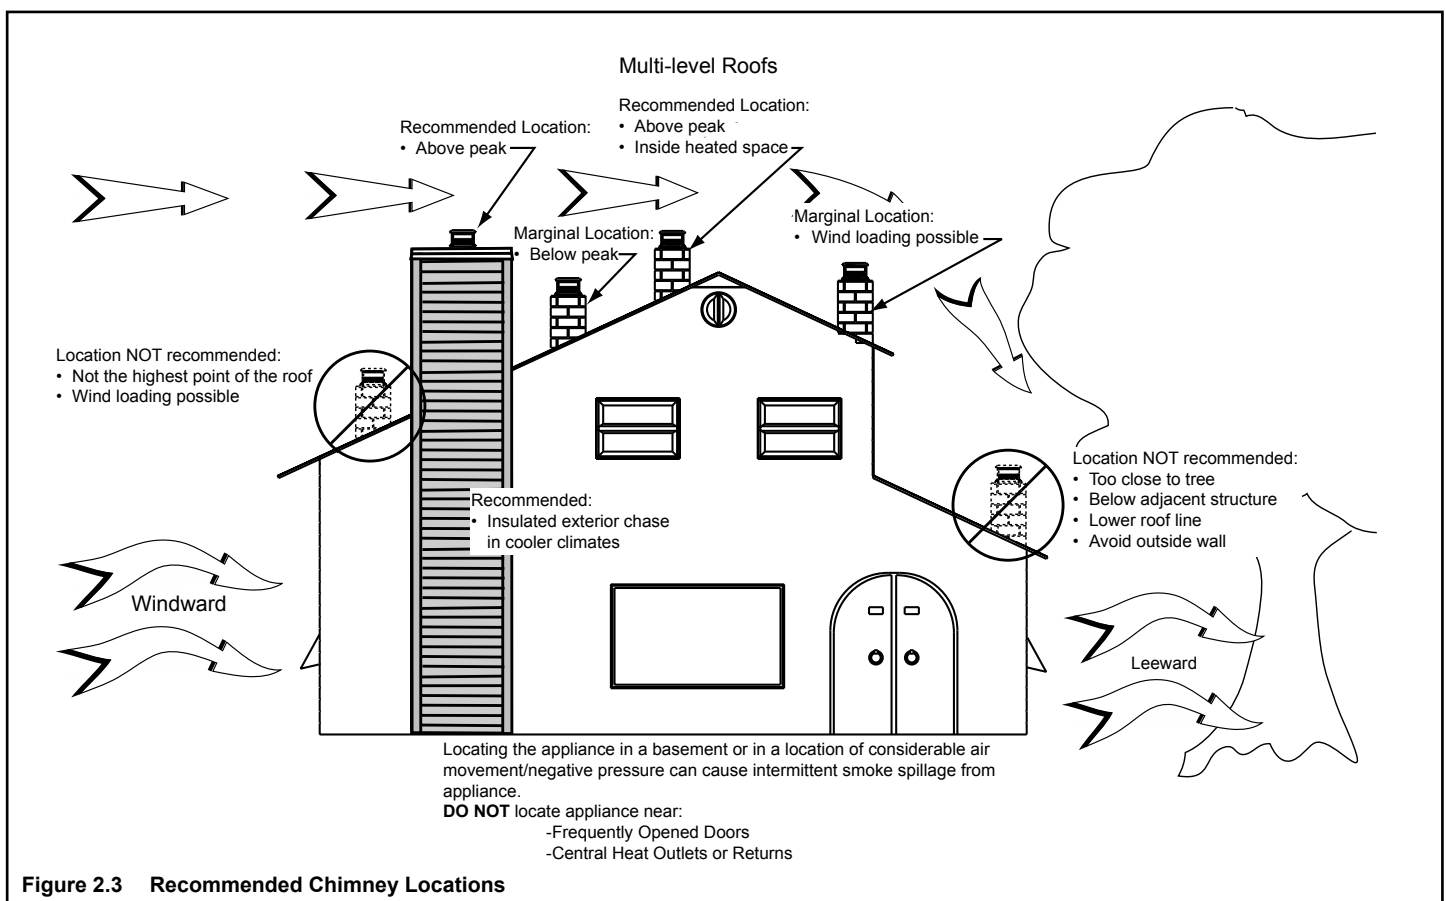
Multi-level Roofs

Recommended Location:
• Above peak

Recommended Location:
• Above peak
• Inside heated space

Marginal Location:
• Below peak

Marginal Location:
• Wind loading possible

Location NOT recommended:
• Not the highest point of the roof
• Wind loading possible

Location NOT recommended:
• Too close to tree
• Below adjacent structure
• Lower roof line
• Avoid outside wall

Recommended:
• Insulated exterior chase in cooler climates

Windward

Leeward

Locating the appliance in a basement or in a location of considerable air movement/negative pressure can cause intermittent smoke spillage from appliance.
**DO NOT** locate appliance near:
-Frequently Opened Doors
-Central Heat Outlets or Returns

**Figure 2.3 Recommended Chimney Locations**